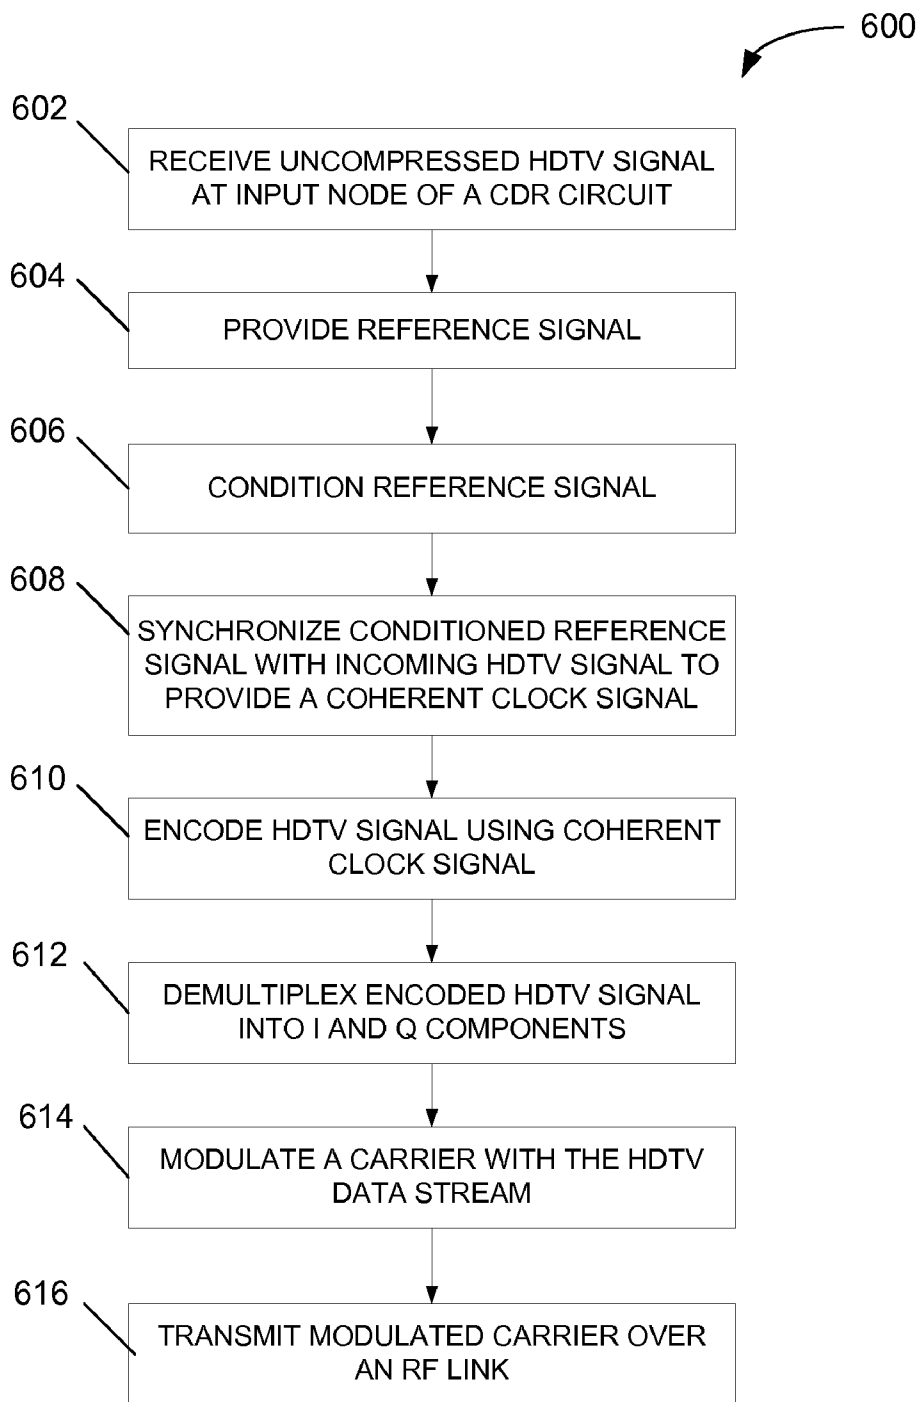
600

602

RECEIVE UNCOMPRESSED HDTV SIGNAL AT INPUT NODE OF A CDR CIRCUIT

604

PROVIDE REFERENCE SIGNAL

606

CONDITION REFERENCE SIGNAL

608

SYNCHRONIZE CONDITIONED REFERENCE SIGNAL WITH INCOMING HDTV SIGNAL TO PROVIDE A COHERENT CLOCK SIGNAL

610

ENCODE HDTV SIGNAL USING COHERENT CLOCK SIGNAL

612

DEMULTIPLEX ENCODED HDTV SIGNAL INTO I AND Q COMPONENTS

614

MODULATE A CARRIER WITH THE HDTV DATA STREAM

616

TRANSMIT MODULATED CARRIER OVER AN RF LINK